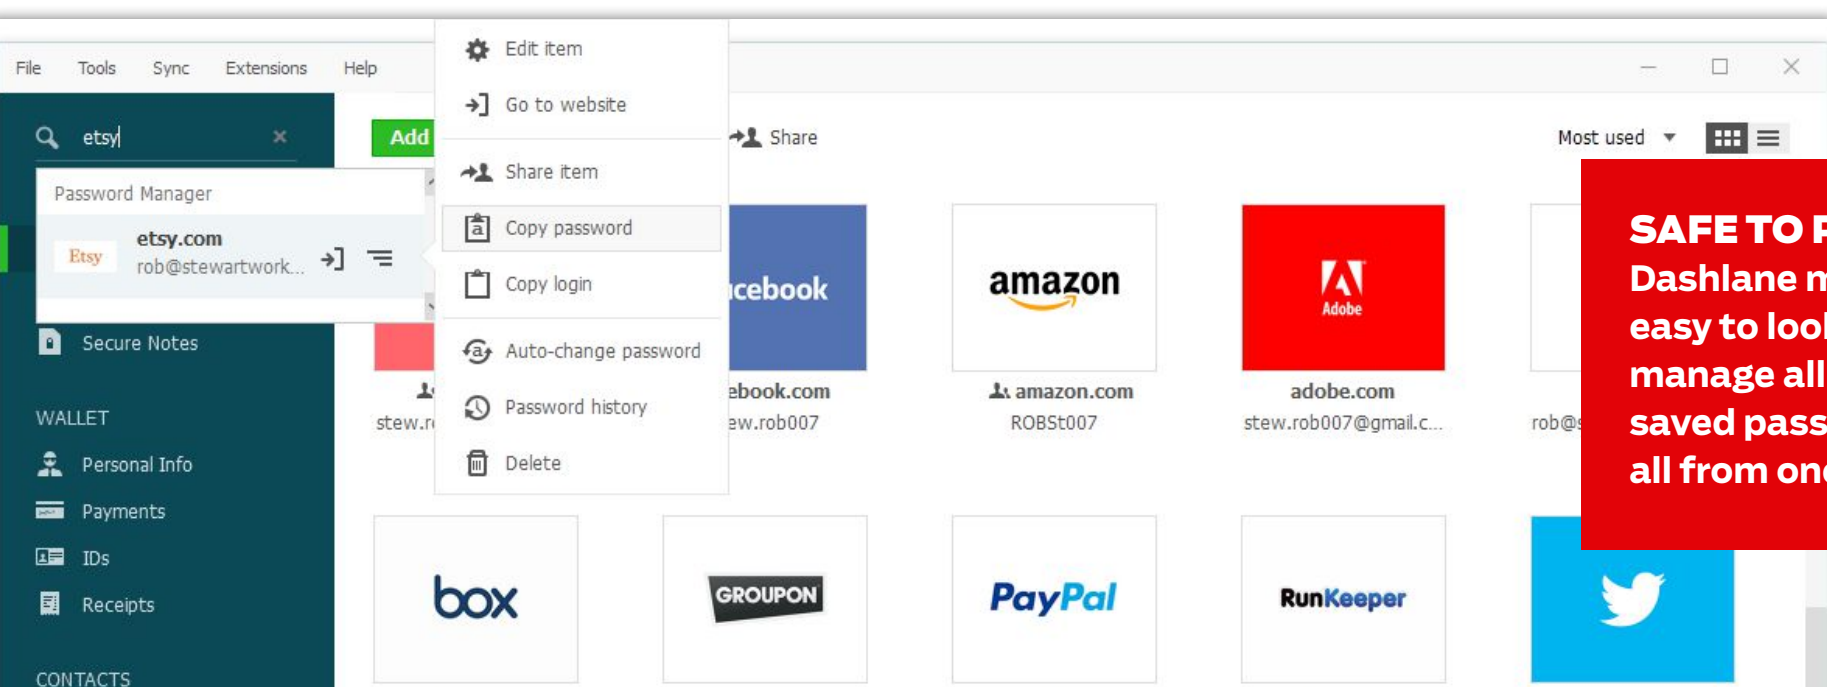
File Tools Sync Extensions Help

Edit item
Go to website
Share item
Copy password
Copy login
Auto-change password
Password history
Delete

etsy
Password Manager
Etsy
etsy.com
rob@stewartwork...

Secure Notes

WALLET
Personal Info
Payments
IDs
Receipts

CONTACTS

Add
Share
Most used

stew.r
cebook
ebook.com
ew.rob007
amazon
amazon.com
ROBSt007
Adobe
adobe.com
stew.rob007@gmail.c...
rob@

box
GROUPON
PayPal
RunKeeper

SAFE TO
Dashlane m
easy to loo
manage all
saved pass
all from on